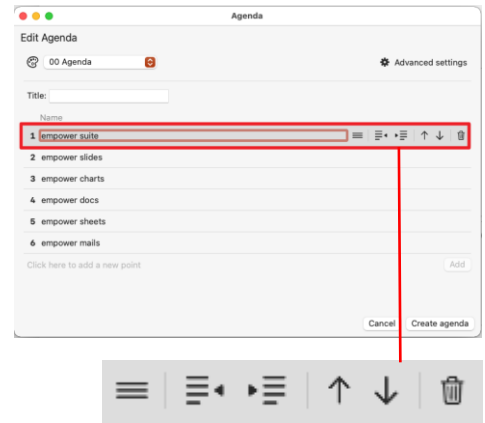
Agenda

Edit Agenda

00 Agenda

Advanced settings

Title:

Name

1 empower suite

2 empower slides

3 empower charts

4 empower docs

5 empower sheets

6 empower mails

Click here to add a new point

Add

Cancel

Create agenda